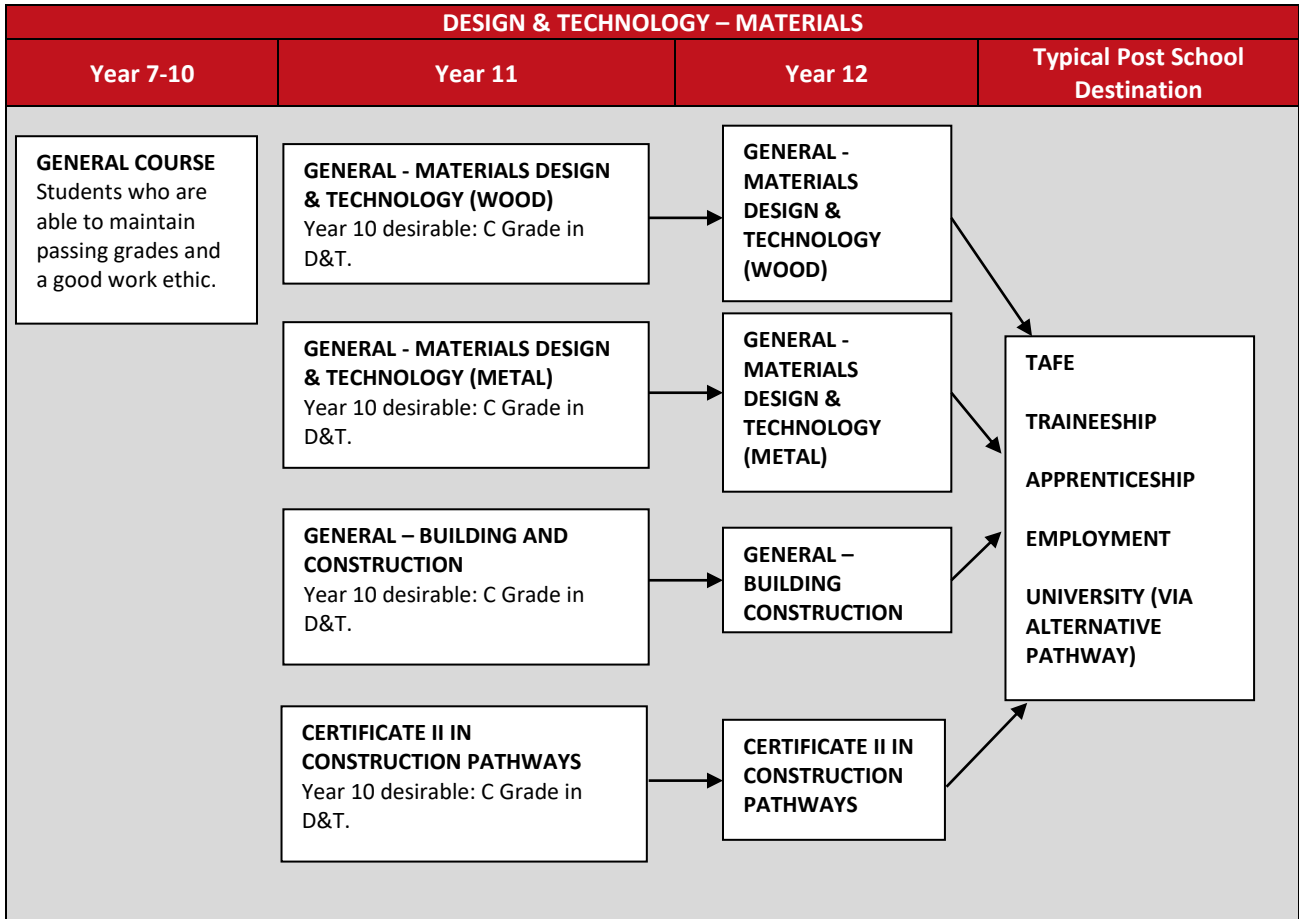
DESIGN & TECHNOLOGY – MATERIALS

| Year 7-10 | Year 11 | Year 12 | Typical Post School Destination |
|---|---|---|---|

GENERAL COURSE
Students who are able to maintain passing grades and a good work ethic.

GENERAL - MATERIALS DESIGN & TECHNOLOGY (WOOD)
Year 10 desirable: C Grade in D&T.

GENERAL - MATERIALS DESIGN & TECHNOLOGY (WOOD)

GENERAL - MATERIALS DESIGN & TECHNOLOGY (METAL)
Year 10 desirable: C Grade in D&T.

GENERAL - MATERIALS DESIGN & TECHNOLOGY (METAL)

GENERAL – BUILDING AND CONSTRUCTION
Year 10 desirable: C Grade in D&T.

GENERAL – BUILDING CONSTRUCTION

CERTIFICATE II IN CONSTRUCTION PATHWAYS
Year 10 desirable: C Grade in D&T.

CERTIFICATE II IN CONSTRUCTION PATHWAYS

TAFE

TRAINEESHIP

APPRENTICESHIP

EMPLOYMENT

UNIVERSITY (VIA ALTERNATIVE PATHWAY)